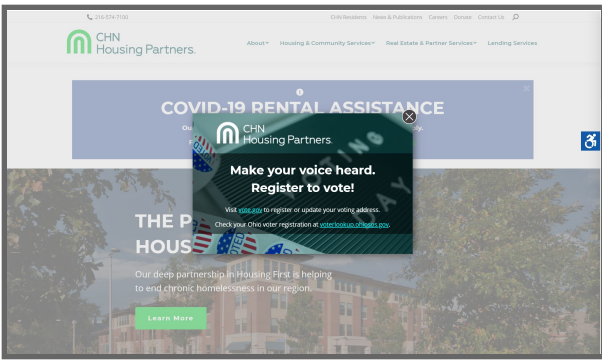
216.574.7100

CHN Residents News & Publications Careers Donate Contact Us

CHN Housing Partners.

About Housing & Community Services Real Estate & Partner Services Lending Services

COVID-19 RENTAL ASSISTANCE

Ou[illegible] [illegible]p.

CHN Housing Partners.

Make your voice heard. Register to vote!

Visit vote.gov to register or update your voting address.

Check your Ohio voter registration at voterlookup.ohiosos.gov.

THE P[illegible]
HOUS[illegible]

Our deep partnership in Housing First is helping to end chronic homelessness in our region.

Learn More